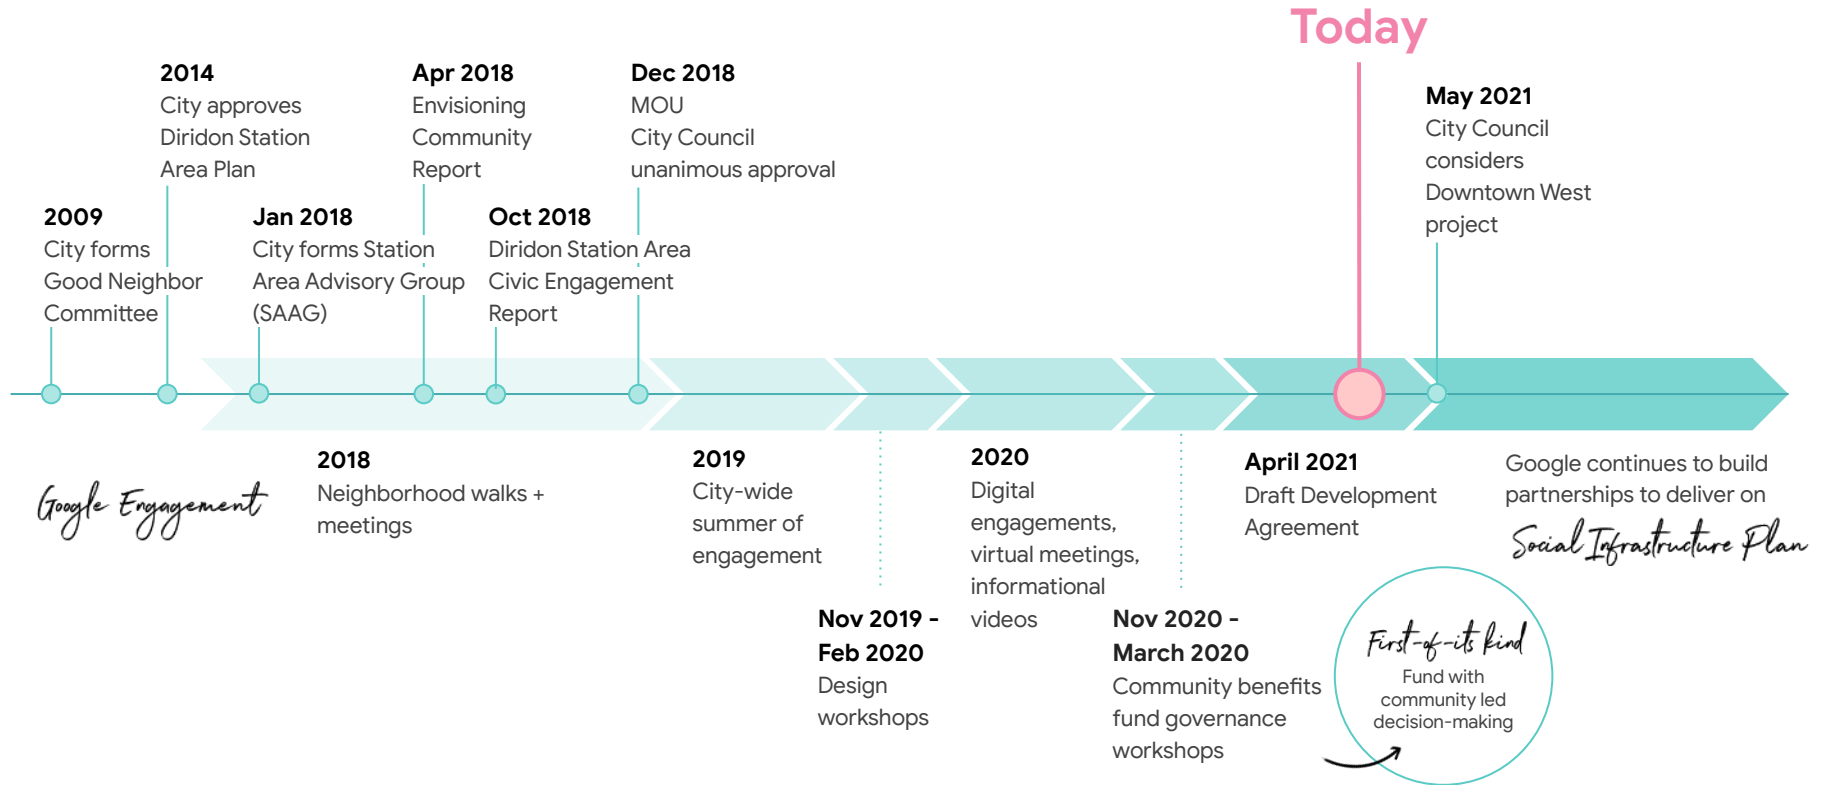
Today

2014
City approves Diridon Station Area Plan

Apr 2018
Envisioning Community Report

Dec 2018
MOU
City Council unanimous approval

May 2021
City Council considers Downtown West project

2009
City forms Good Neighbor Committee

Jan 2018
City forms Station Area Advisory Group (SAAG)

Oct 2018
Diridon Station Area Civic Engagement Report

Google Engagement

2018
Neighborhood walks + meetings

2019
City-wide summer of engagement

2020
Digital engagements, virtual meetings, informational videos

April 2021
Draft Development Agreement

Google continues to build partnerships to deliver on
Social Infrastructure Plan

Nov 2019 - Feb 2020
Design workshops

Nov 2020 - March 2020
Community benefits fund governance workshops

First-of-its kind
Fund with community led decision-making